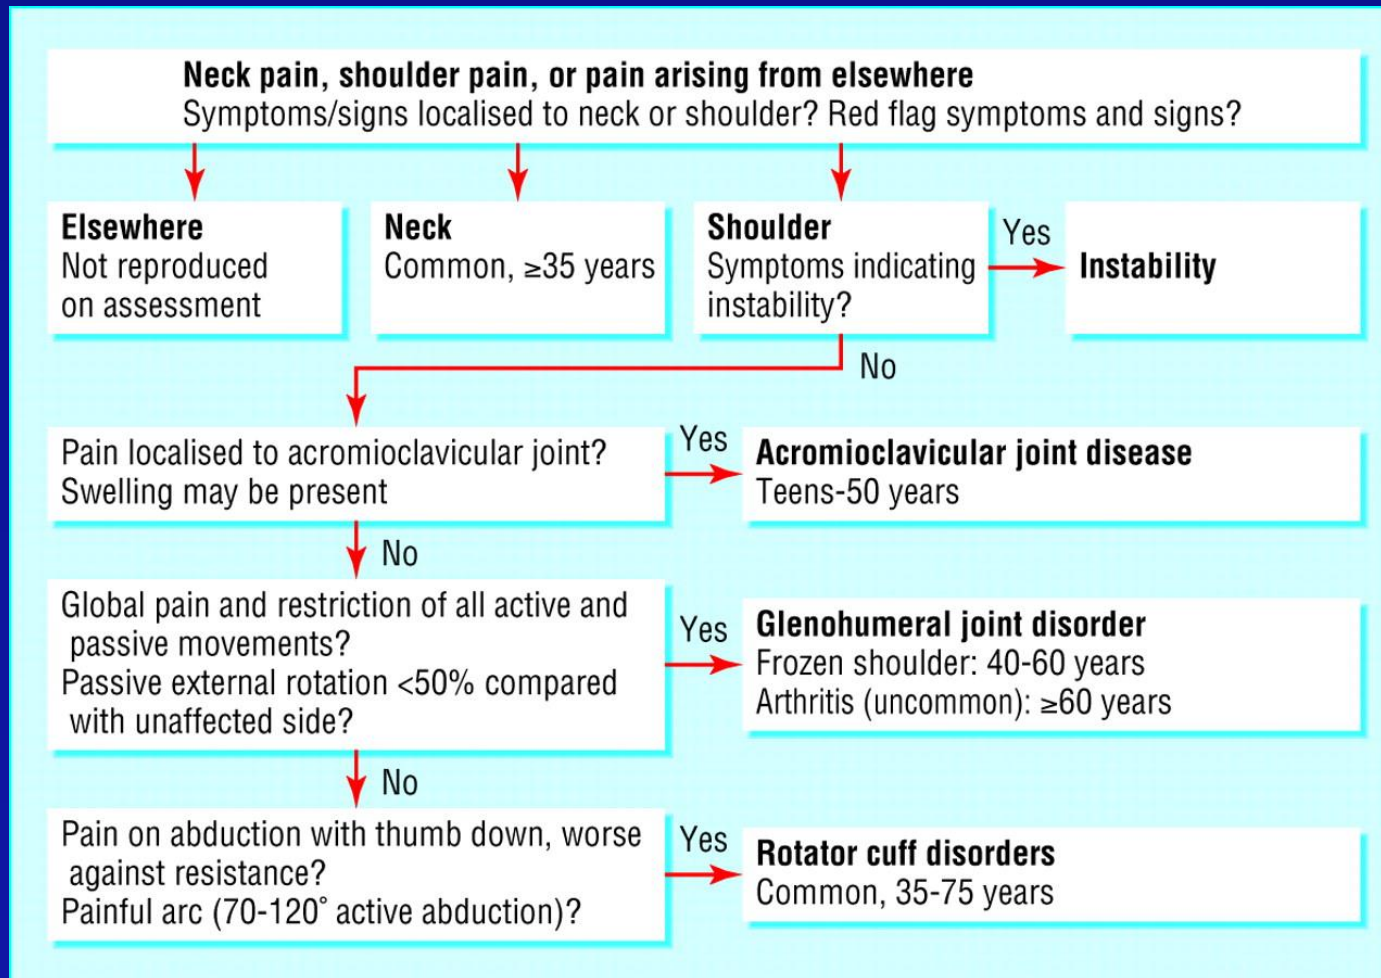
Neck pain, shoulder pain, or pain arising from elsewhere
Symptoms/signs localised to neck or shoulder? Red flag symptoms and signs?

Elsewhere
Not reproduced on assessment

Neck
Common, ≥35 years

Shoulder
Symptoms indicating instability?

Yes

Instability

No

Pain localised to acromioclavicular joint?
Swelling may be present

Yes

Acromioclavicular joint disease
Teens-50 years

No

Global pain and restriction of all active and passive movements?
Passive external rotation <50% compared with unaffected side?

Yes

Glenohumeral joint disorder
Frozen shoulder: 40-60 years
Arthritis (uncommon): ≥60 years

No

Pain on abduction with thumb down, worse against resistance?
Painful arc (70-120° active abduction)?

Yes

Rotator cuff disorders
Common, 35-75 years